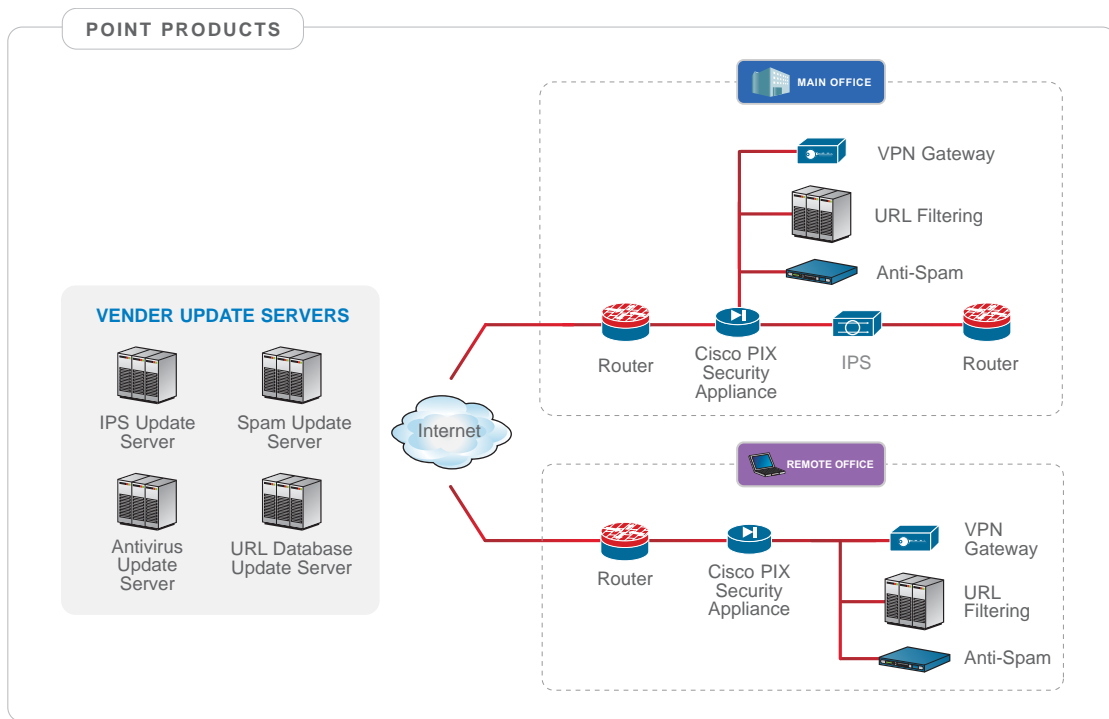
POINT PRODUCTS

VENDER UPDATE SERVERS

IPS Update Server

Spam Update Server

Antivirus Update Server

URL Database Update Server

Internet

MAIN OFFICE

VPN Gateway

URL Filtering

Anti-Spam

Router

Cisco PIX Security Appliance

IPS

Router

REMOTE OFFICE

Router

Cisco PIX Security Appliance

VPN Gateway

URL Filtering

Anti-Spam